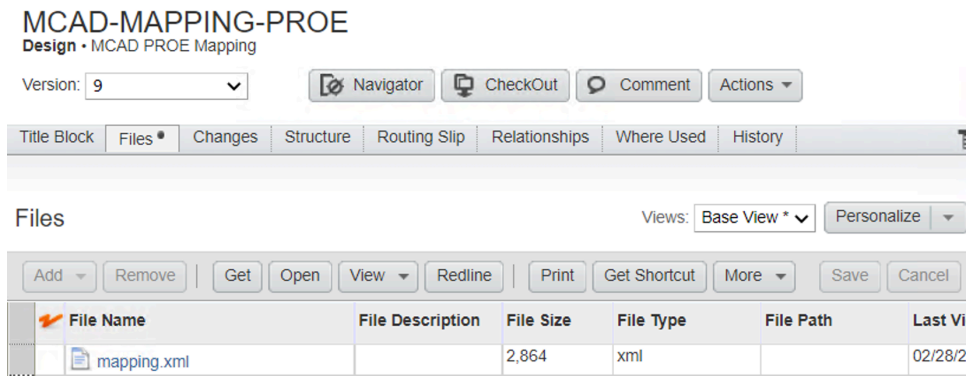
MCAD-MAPPING-PROE
Design • MCAD PROE Mapping

Version: 9

Navigator CheckOut Comment Actions

Title Block Files Changes Structure Routing Slip Relationships Where Used History

Files

Views: Base View * Personalize

Add Remove Get Open View Redline Print Get Shortcut More Save Cancel

| File Name | File Description | File Size | File Type | File Path | Last Vi |
|---|---|---|---|---|---|
| mapping.xml | | 2,864 | xml | | 02/28/2 |